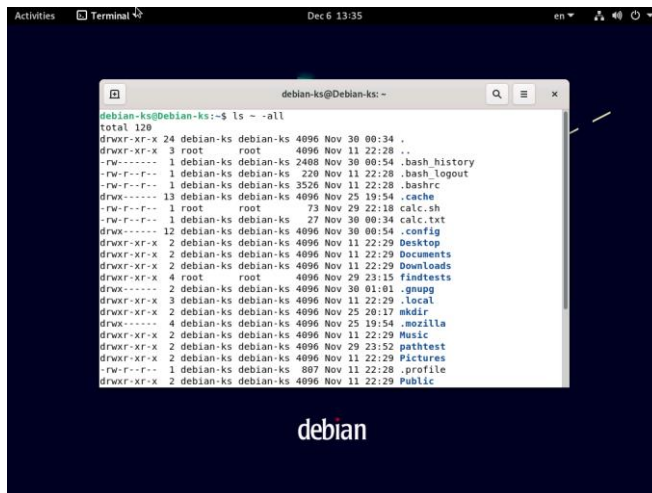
Activities Terminal Dec 6 13:35 en

debian-ks@Debian-ks: ~

debian-ks@Debian-ks:~$ ls ~ -all
total 120
drwxr-xr-x 24 debian-ks debian-ks 4096 Nov 30 00:34 .
drwxr-xr-x  3 root      root      4096 Nov 11 22:28 ..
-rw-------  1 debian-ks debian-ks 2408 Nov 30 00:54 .bash_history
-rw-r--r--  1 debian-ks debian-ks  220 Nov 11 22:28 .bash_logout
-rw-r--r--  1 debian-ks debian-ks 3526 Nov 11 22:28 .bashrc
drwx------ 13 debian-ks debian-ks 4096 Nov 25 19:54 .cache
-rw-r--r--  1 root      root        73 Nov 29 22:18 calc.sh
-rw-r--r--  1 debian-ks debian-ks   27 Nov 30 00:34 calc.txt
drwx------ 12 debian-ks debian-ks 4096 Nov 30 00:54 .config
drwxr-xr-x  2 debian-ks debian-ks 4096 Nov 11 22:29 Desktop
drwxr-xr-x  2 debian-ks debian-ks 4096 Nov 11 22:29 Documents
drwxr-xr-x  2 debian-ks debian-ks 4096 Nov 11 22:29 Downloads
drwxr-xr-x  4 root      root      4096 Nov 29 23:15 findtests
drwx------  2 debian-ks debian-ks 4096 Nov 30 01:01 .gnupg
drwxr-xr-x  3 debian-ks debian-ks 4096 Nov 11 22:29 .local
drwxr-xr-x  2 debian-ks debian-ks 4096 Nov 25 20:17 mkdir
drwx------  4 debian-ks debian-ks 4096 Nov 25 19:54 .mozilla
drwxr-xr-x  2 debian-ks debian-ks 4096 Nov 11 22:29 Music
drwxr-xr-x  2 debian-ks debian-ks 4096 Nov 29 23:52 pathtest
drwxr-xr-x  2 debian-ks debian-ks 4096 Nov 11 22:29 Pictures
-rw-r--r--  1 debian-ks debian-ks  807 Nov 11 22:28 .profile
drwxr-xr-x  2 debian-ks debian-ks 4096 Nov 11 22:29 Public

debian